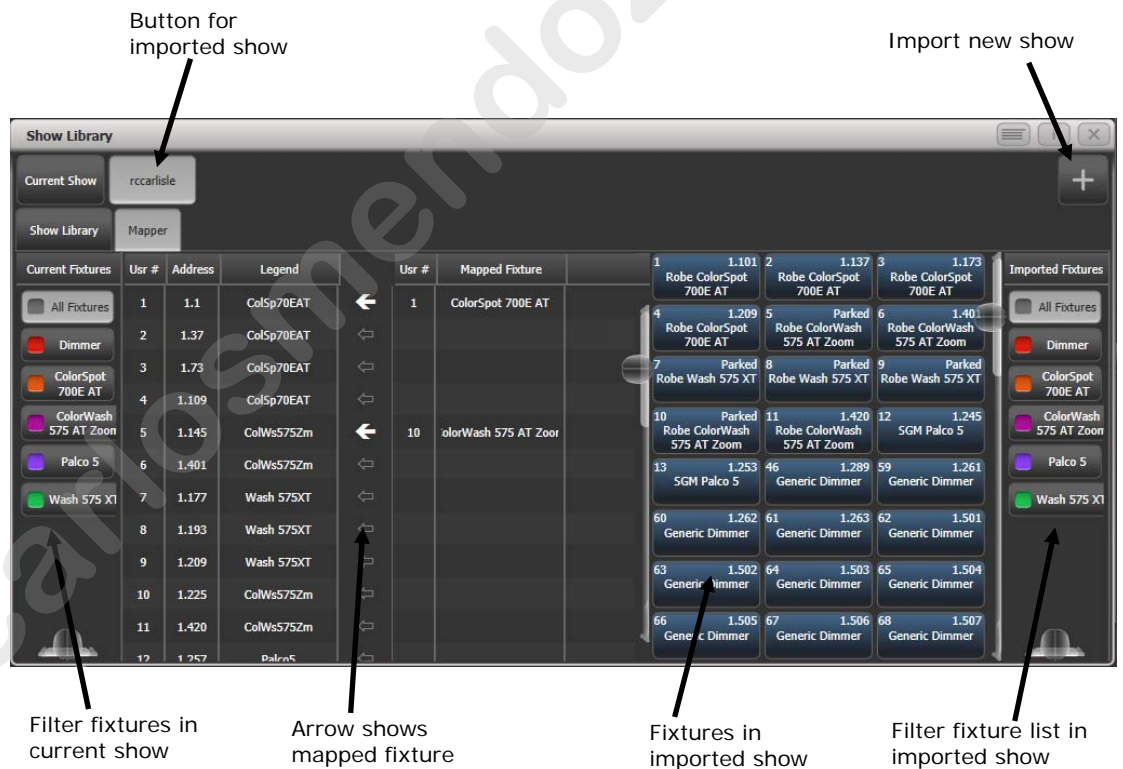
Button for imported show

Import new show

Show Library

Current Show | rccarlisle

+

Show Library | Mapper

Current Fixtures

All Fixtures

Dimmer

ColorSpot 700E AT

ColorWash 575 AT Zoon

Palco 5

Wash 575 XT

| Usr # | Address | Legend | | Usr # | Mapped Fixture |
|---|---|---|---|---|---|
| 1 | 1.1 | ColSp70EAT | | 1 | ColorSpot 700E AT |
| 2 | 1.37 | ColSp70EAT | | | |
| 3 | 1.73 | ColSp70EAT | | | |
| 4 | 1.109 | ColSp70EAT | | | |
| 5 | 1.145 | ColWs575Zm | | 10 | :olorWash 575 AT Zoor |
| 6 | 1.401 | ColWs575Zm | | | |
| 7 | 1.177 | Wash 575XT | | | |
| 8 | 1.193 | Wash 575XT | | | |
| 9 | 1.209 | Wash 575XT | | | |
| 10 | 1.225 | ColWs575Zm | | | |
| 11 | 1.420 | ColWs575Zm | | | |
| 12 | 1.257 | Palco5 | | | |

1 1.101 Robe ColorSpot 700E AT
2 1.137 Robe ColorSpot 700E AT
3 1.173 Robe ColorSpot 700E AT
4 1.209 Robe ColorSpot 700E AT
5 Parked Robe ColorWash 575 AT Zoom
6 1.401 Robe ColorWash 575 AT Zoom
7 Parked Robe Wash 575 XT
8 Parked Robe Wash 575 XT
9 Parked Robe Wash 575 XT
10 Parked Robe ColorWash 575 AT Zoom
11 1.420 Robe ColorWash 575 AT Zoom
12 1.245 SGM Palco 5
13 1.253 SGM Palco 5
46 1.289 Generic Dimmer
59 1.261 Generic Dimmer
60 1.262 Generic Dimmer
61 1.263 Generic Dimmer
62 1.501 Generic Dimmer
63 1.502 Generic Dimmer
64 1.503 Generic Dimmer
65 1.504 Generic Dimmer
66 1.505 Generic Dimmer
67 1.506 Generic Dimmer
68 1.507 Generic Dimmer

Imported Fixtures

All Fixtures

Dimmer

ColorSpot 700E AT

ColorWash 575 AT Zoon

Palco 5

Wash 575 XT

Filter fixtures in current show

Arrow shows mapped fixture

Fixtures in imported show

Filter fixture list in imported show